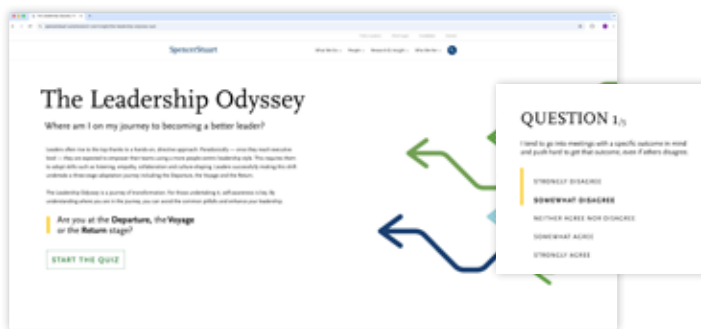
SpencerStuart

What We Do  Insights  Research & Insight  Who We Are

The Leadership Odyssey

Where am I on my journey to becoming a better leader?

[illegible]

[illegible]

Are you at the Departure, the Voyage or the Return stage?

START THE QUIZ

QUESTION 1/5

I tend to go into meetings with a specific outcome in mind and push hard to get that outcome, even if others disagree.

STRONGLY DISAGREE

SOMEWHAT DISAGREE

NEITHER AGREE NOR DISAGREE

SOMEWHAT AGREE

STRONGLY AGREE